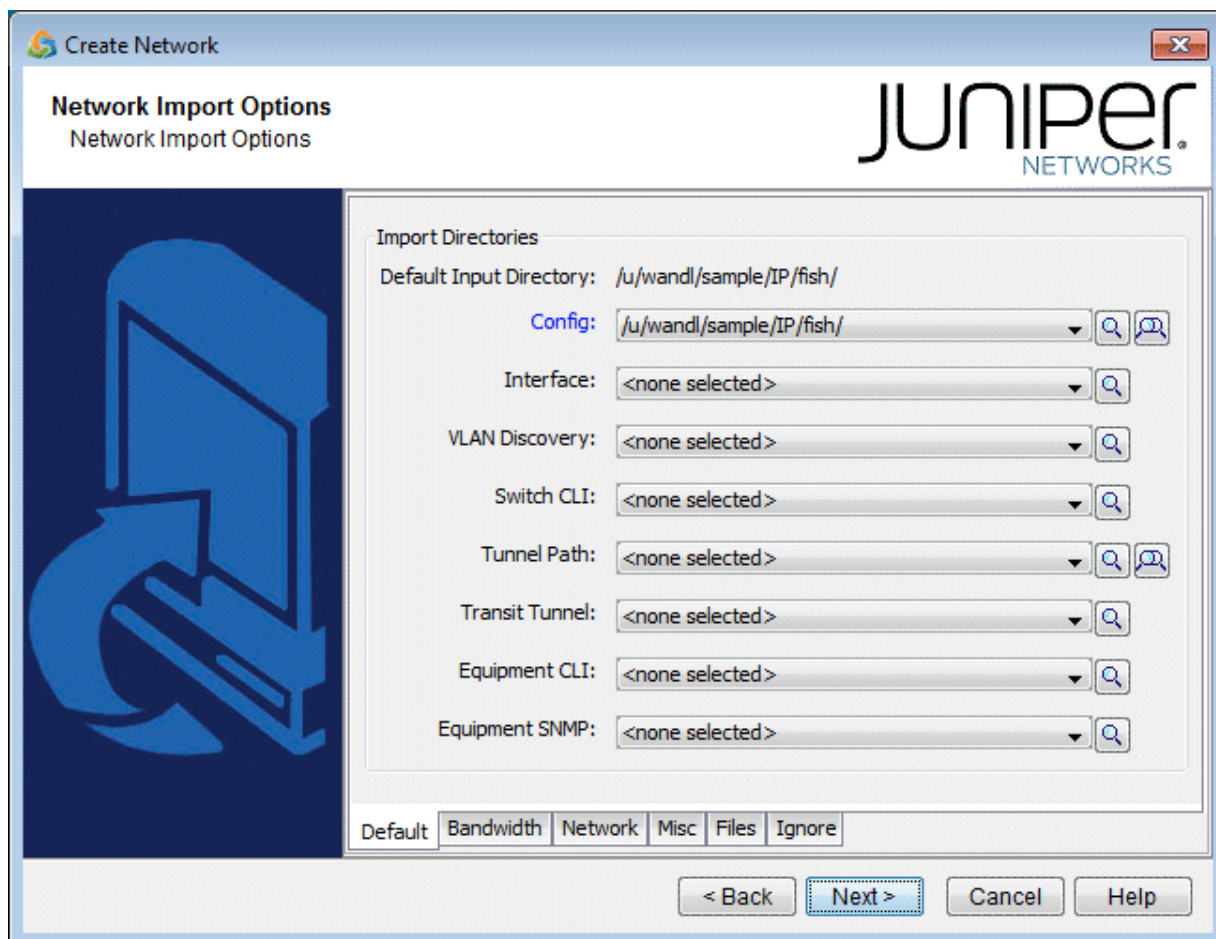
Create Network

Network Import Options
Network Import Options

JUNIPer NETWORKS

Import Directories

Default Input Directory: /u/wandl/sample/IP/fish/

Config: /u/wandl/sample/IP/fish/

Interface: <none selected>

VLAN Discovery: <none selected>

Switch CLI: <none selected>

Tunnel Path: <none selected>

Transit Tunnel: <none selected>

Equipment CLI: <none selected>

Equipment SNMP: <none selected>

Default | Bandwidth | Network | Misc | Files | Ignore

< Back | Next > | Cancel | Help